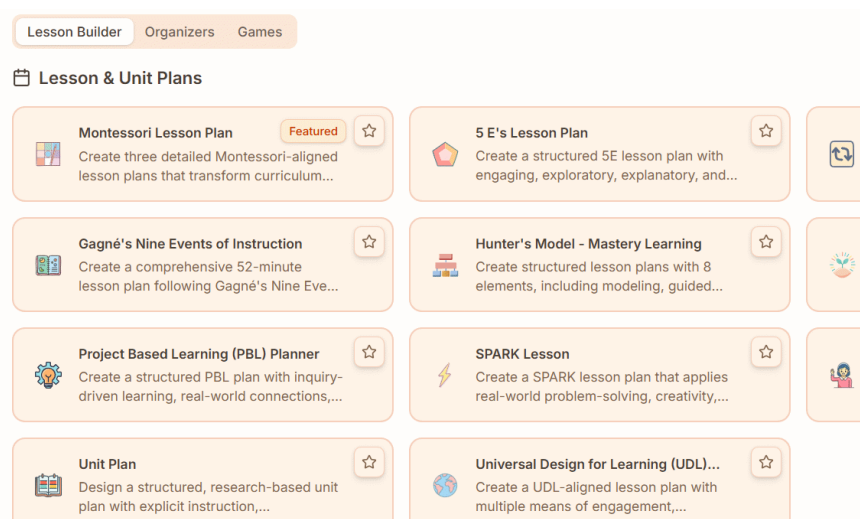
Lesson Builder Organizers Games

Lesson & Unit Plans

Montessori Lesson Plan
Featured
Create three detailed Montessori-aligned lesson plans that transform curriculum...

5 E's Lesson Plan
Create a structured 5E lesson plan with engaging, exploratory, explanatory, and...

Gagné's Nine Events of Instruction
Create a comprehensive 52-minute lesson plan following Gagné's Nine Eve...

Hunter's Model - Mastery Learning
Create structured lesson plans with 8 elements, including modeling, guided...

Project Based Learning (PBL) Planner
Create a structured PBL plan with inquiry-driven learning, real-world connections,...

SPARK Lesson
Create a SPARK lesson plan that applies real-world problem-solving, creativity,...

Unit Plan
Design a structured, research-based unit plan with explicit instruction,...

Universal Design for Learning (UDL)...
Create a UDL-aligned lesson plan with multiple means of engagement,...